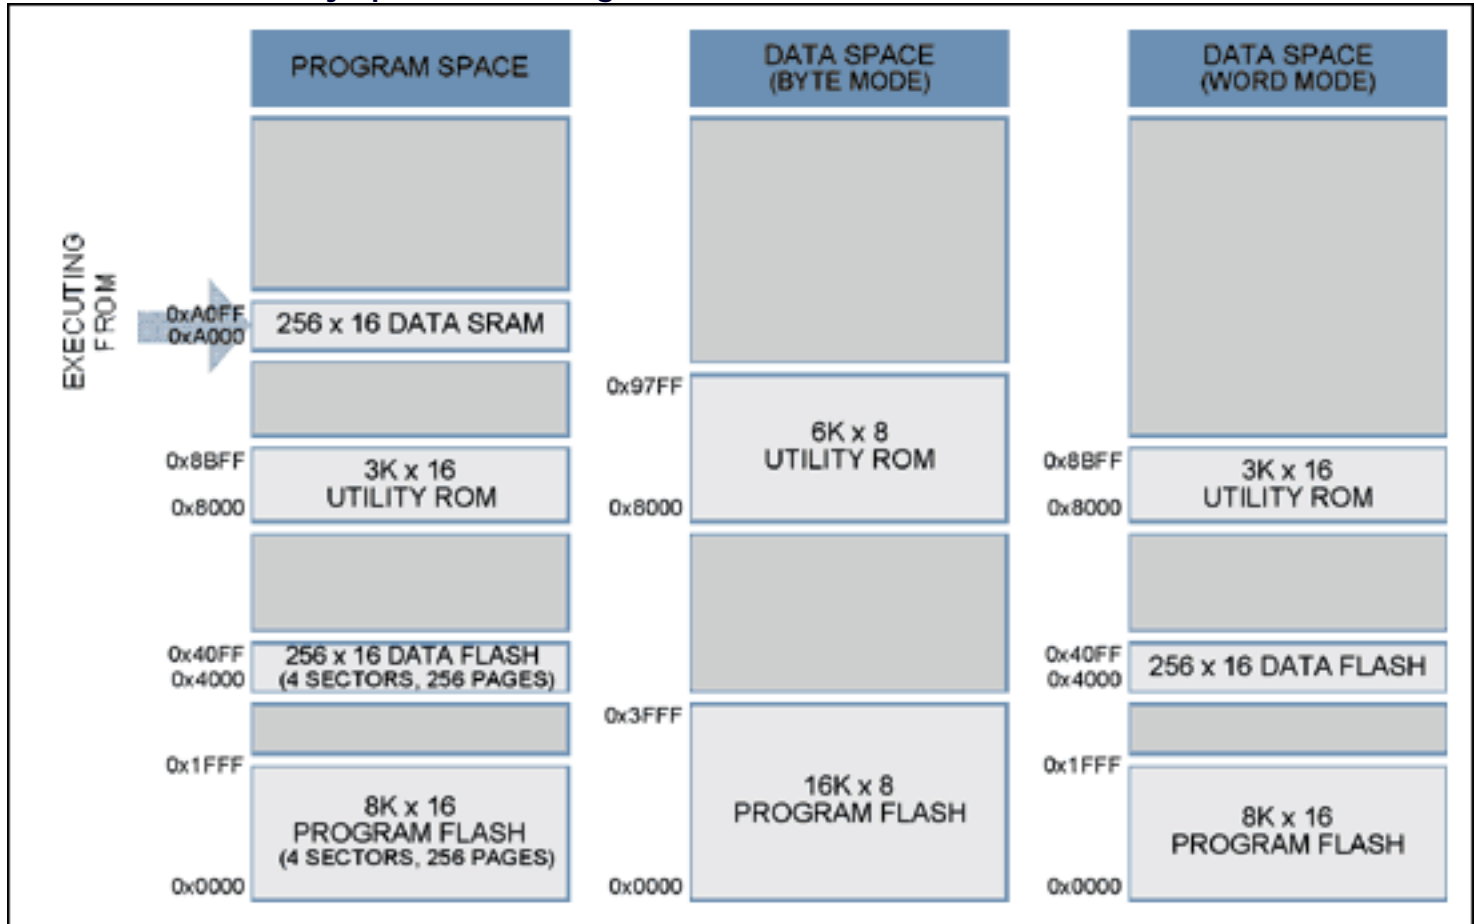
PROGRAM SPACE

DATA SPACE (BYTE MODE)

DATA SPACE (WORD MODE)

EXECUTING FROM

0xA0FF
0xA000
256 x 16 DATA SRAM

0x8BFF
0x8000
3K x 16 UTILITY ROM

0x40FF
0x4000
256 x 16 DATA FLASH (4 SECTORS, 256 PAGES)

0x1FFF
0x0000
8K x 16 PROGRAM FLASH (4 SECTORS, 256 PAGES)

0x97FF
0x8000
6K x 8 UTILITY ROM

0x3FFF
0x0000
16K x 8 PROGRAM FLASH

0x8BFF
0x8000
3K x 16 UTILITY ROM

0x40FF
0x4000
256 x 16 DATA FLASH

0x1FFF
0x0000
8K x 16 PROGRAM FLASH